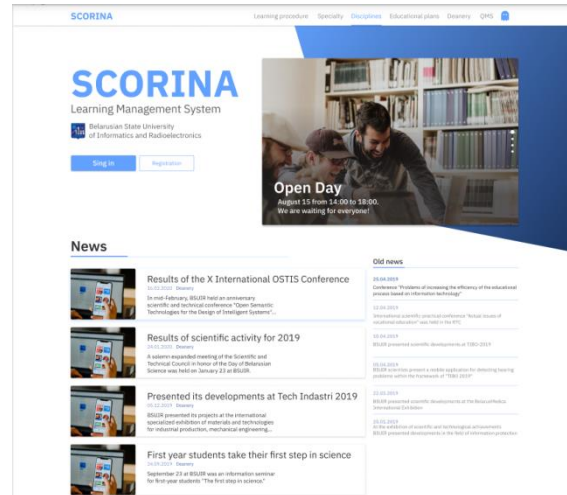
SCORINA

Learning procedure Specialty Disciplines Educational plans Deanery QMS

SCORINA
Learning Management System

Belarusian State University of Informatics and Radioelectronics

Sing in Registration

Open Day
August 15 from 14:00 to 18:00.
We are waiting for everyone!

News

Results of the X International OSTIS Conference
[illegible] Deanery
In mid-February, BSUIR held an anniversary scientific and technical conference "Open Semantic Technologies for the Design of Intelligent Systems"...

Results of scientific activity for 2019
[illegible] Deanery
A solemn expanded meeting of the Scientific and Technical Council in honor of the Day of Belarusian Science was held on January 23 at BSUIR.

Presented its developments at Tech Industri 2019
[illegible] Deanery
BSUIR presented its projects at the international specialized exhibition of materials and technologies for industrial production, mechanical engineering...

First year students take their first step in science
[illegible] Deanery
September 23 at BSUIR was an information seminar for first-year students "The first step in science."

Old news

25.04.2019
Conference "Problems of increasing the efficiency of the educational process based on information technology"

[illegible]
International scientific-practical conference "Actual issues of vocational education" was held in the RTC

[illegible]
BSUIR presented scientific developments at TIBO-2019

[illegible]
BSUIR scientists present a mobile application for detecting hearing problems within the framework of "TIBO-2019"

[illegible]
BSUIR presented scientific developments at the BelarusMedica International Exhibition

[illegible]
At the exhibition of scientific and technological achievements BSUIR presented developments in the field of information protection